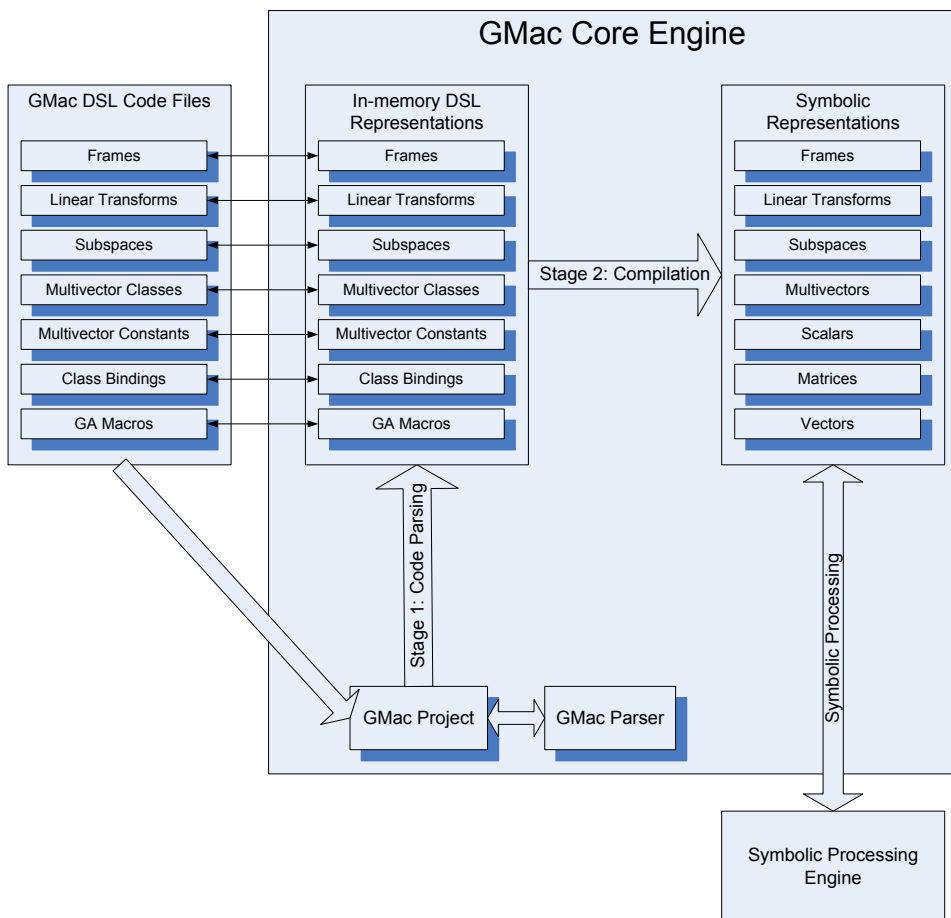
GMac Core Engine

GMac DSL Code Files

Frames

Linear Transforms

Subspaces

Multivector Classes

Multivector Constants

Class Bindings

GA Macros

In-memory DSL Representations

Frames

Linear Transforms

Subspaces

Multivector Classes

Multivector Constants

Class Bindings

GA Macros

Stage 2: Compilation

Symbolic Representations

Frames

Linear Transforms

Subspaces

Multivectors

Scalars

Matrices

Vectors

Stage 1: Code Parsing

Symbolic Processing

GMac Project

GMac Parser

Symbolic Processing Engine